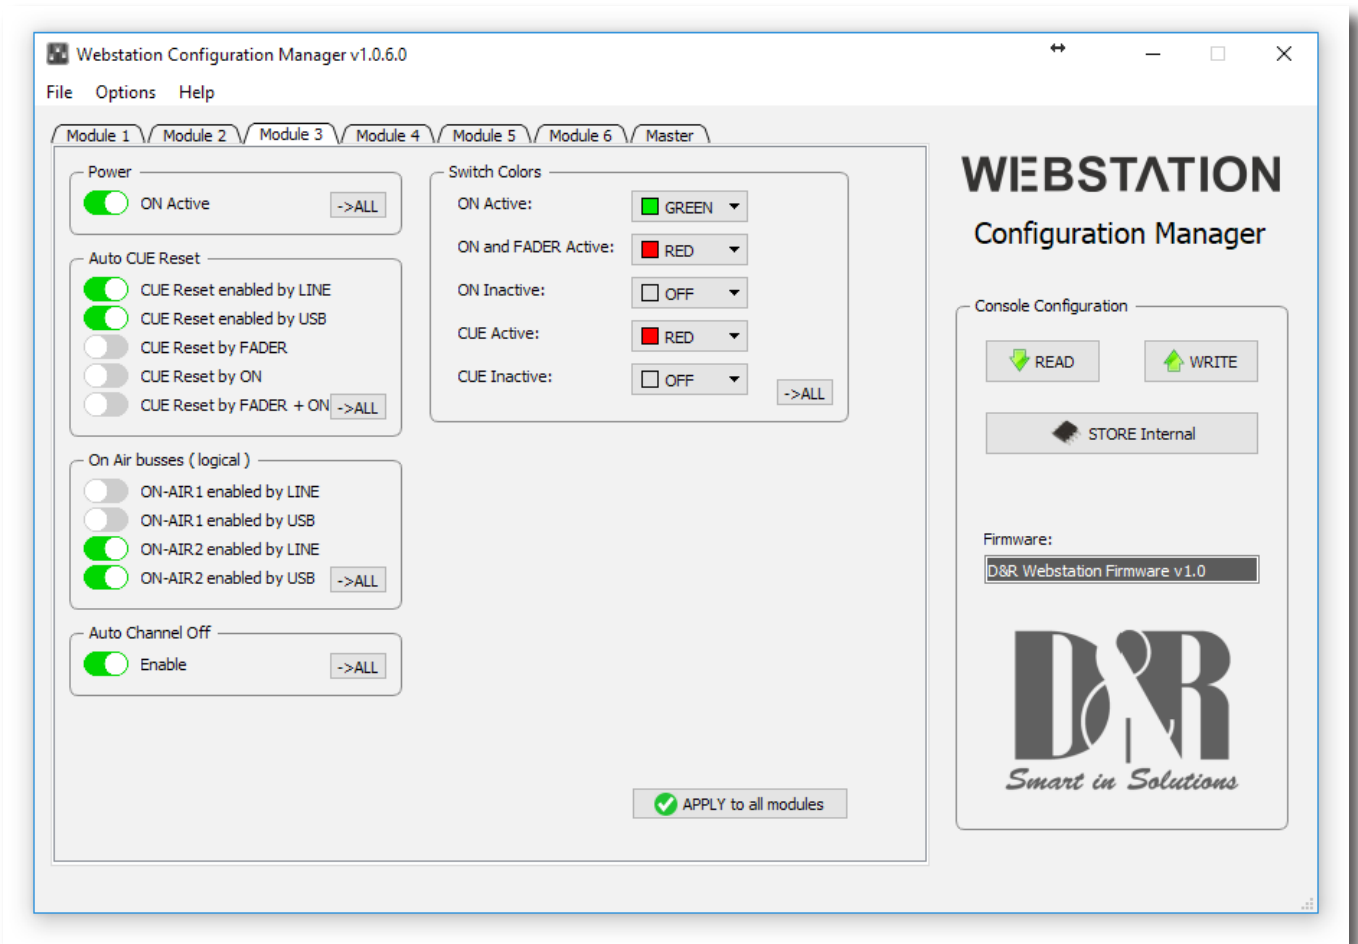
Webstation Configuration Manager v1.0.6.0

File Options Help

Module 1 Module 2 Module 3 Module 4 Module 5 Module 6 Master

Power

ON Active ->ALL

Auto CUE Reset

CUE Reset enabled by LINE
CUE Reset enabled by USB
CUE Reset by FADER
CUE Reset by ON
CUE Reset by FADER + ON ->ALL

On Air busses ( logical )

ON-AIR1 enabled by LINE
ON-AIR1 enabled by USB
ON-AIR2 enabled by LINE
ON-AIR2 enabled by USB ->ALL

Auto Channel Off

Enable ->ALL

Switch Colors

ON Active: GREEN
ON and FADER Active: RED
ON Inactive: OFF
CUE Active: RED
CUE Inactive: OFF ->ALL

APPLY to all modules

WEBSTATION

Configuration Manager

Console Configuration

READ WRITE

STORE Internal

Firmware:

D&R Webstation Firmware v1.0

D&R

Smart in Solutions